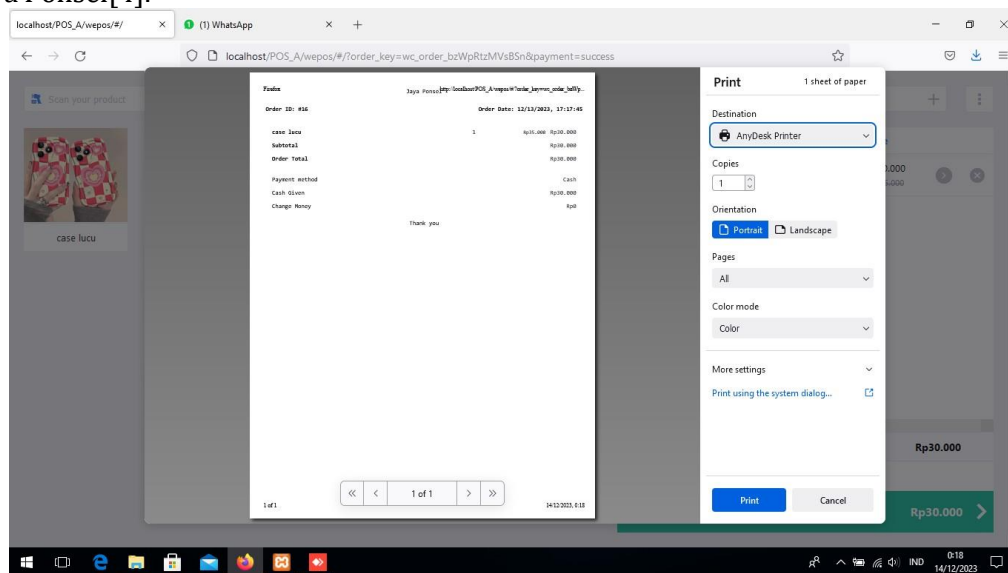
a Ponsel[4].

localhost/POS_A/wepos/#/
(1) WhatsApp
localhost/POS_A/wepos/#/?order_key=wc_order_bzWpRtzMVsBSn&payment=success

Scan your product
case lucu

Fasdsa
Jaya Ponsel http://localhost/POS_A/wepos/#/?order_key=wc_order_bzWp...
Order ID: #16
Order Date: 12/13/2023, 17:17:45

| | | |
|---|---|---|
| case lucu | 1 | Rp15.000 Rp30.000 |
| Subtotal | | Rp30.000 |
| Order Total | | Rp30.000 |
| Payment method | | Cash |
| Cash Given | | Rp30.000 |
| Change Money | | Rp0 |

Thank you

1 of 1
14/12/2023, 0:18
1 of 1

Print
1 sheet of paper
Destination
AnyDesk Printer
Copies
1
Orientation
Portrait
Landscape
Pages
All
Color mode
Color
More settings
Print using the system dialog...
Print
Cancel

.000
.000
Rp30.000
Rp30.000

IND
0:18
14/12/2023